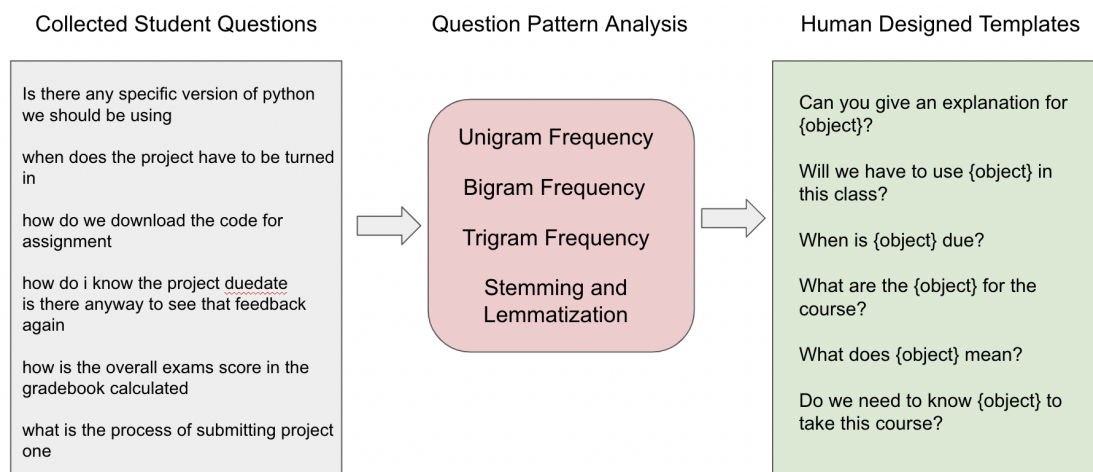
Collected Student Questions

Is there any specific version of python we should be using

when does the project have to be turned in

how do we download the code for assignment

how do i know the project duedate
is there anyway to see that feedback again

how is the overall exams score in the gradebook calculated

what is the process of submitting project one

Question Pattern Analysis

Unigram Frequency

Bigram Frequency

Trigram Frequency

Stemming and Lemmatization

Human Designed Templates

Can you give an explanation for {object}?

Will we have to use {object} in this class?

When is {object} due?

What are the {object} for the course?

What does {object} mean?

Do we need to know {object} to take this course?